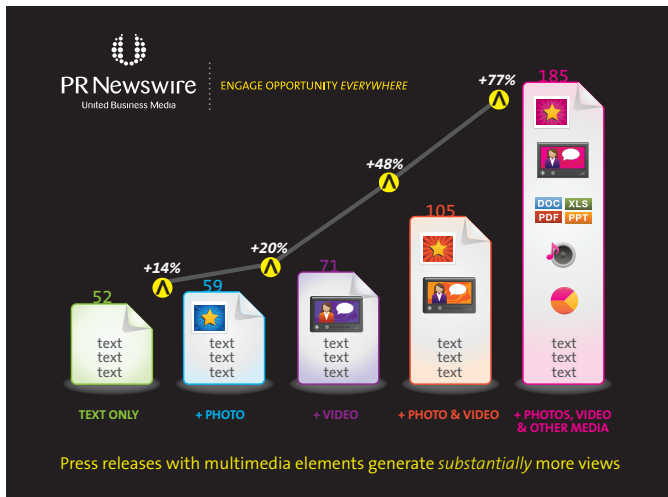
PR Newswire
United Business Media

ENGAGE OPPORTUNITY EVERYWHERE

+77%
+48%
+20%
+14%

52
text
text
text
TEXT ONLY

59
text
text
text
+ PHOTO

71
text
text
text
+ VIDEO

105
text
text
text
+ PHOTO & VIDEO

185
DOC XLS
PDF PPT
text
text
text
+ PHOTOS, VIDEO & OTHER MEDIA

Press releases with multimedia elements generate substantially more views